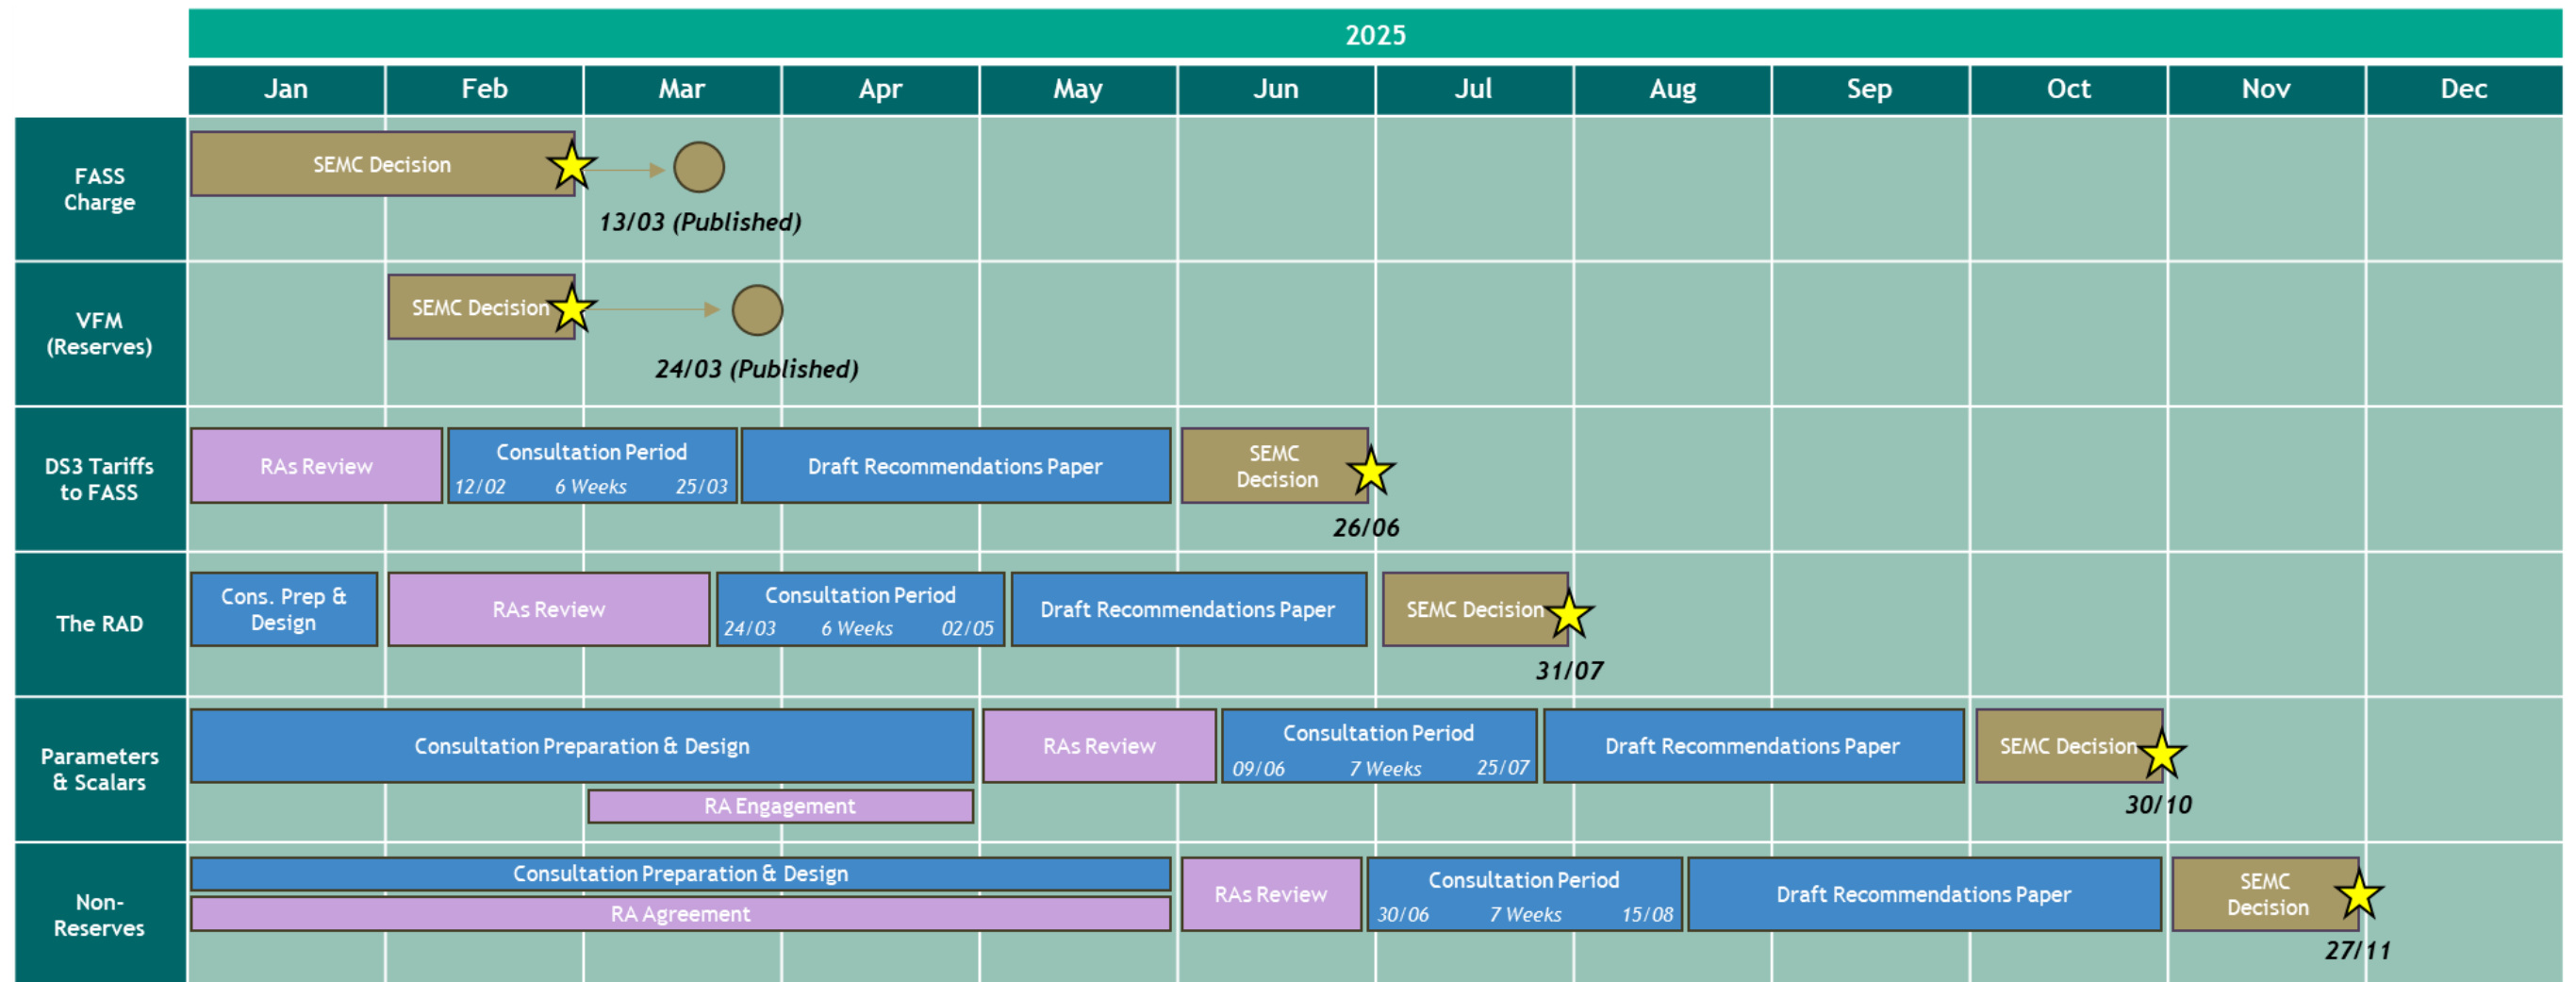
| | 2025 | | | | | | | | | | | |
|---|---|---|---|---|---|---|---|---|---|---|---|---|
| | Jan | Feb | Mar | Apr | May | Jun | Jul | Aug | Sep | Oct | Nov | Dec |

FASS Charge
SEMC Decision
13/03 (Published)

VFM (Reserves)
SEMC Decision
24/03 (Published)

DS3 Tariffs to FASS
RAs Review
Consultation Period 12/02 6 Weeks 25/03
Draft Recommendations Paper
SEMC Decision
26/06

The RAD
Cons. Prep & Design
RAs Review
Consultation Period 24/03 6 Weeks 02/05
Draft Recommendations Paper
SEMC Decision
31/07

Parameters & Scalars
Consultation Preparation & Design
RA Engagement
RAs Review
Consultation Period 09/06 7 Weeks 25/07
Draft Recommendations Paper
SEMC Decision
30/10

Non-Reserves
Consultation Preparation & Design
RA Agreement
RAs Review
Consultation Period 30/06 7 Weeks 15/08
Draft Recommendations Paper
SEMC Decision
27/11